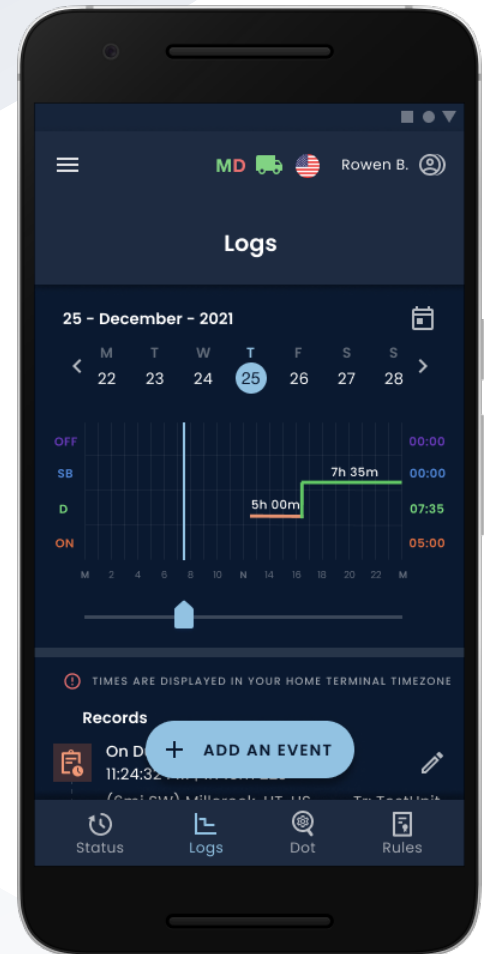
MD Rowen B.

Logs

25 - December - 2021

M T W T F S S
22 23 24 25 26 27 28

OFF 00:00
SB 00:00
D 07:35
ON 05:00

7h 35m
5h 00m

M 2 4 6 8 10 N 14 16 18 20 22 M

TIMES ARE DISPLAYED IN YOUR HOME TERMINAL TIMEZONE

Records

On D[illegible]
11:24:3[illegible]
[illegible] Millcreek, UT, US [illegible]

+ ADD AN EVENT

Status Logs Dot Rules